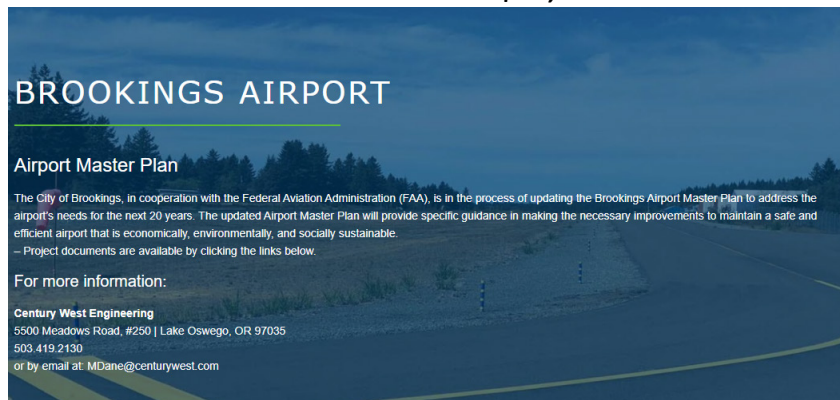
BROOKINGS AIRPORT

Airport Master Plan

The City of Brookings, in cooperation with the Federal Aviation Administration (FAA), is in the process of updating the Brookings Airport Master Plan to address the airport's needs for the next 20 years. The updated Airport Master Plan will provide specific guidance in making the necessary improvements to maintain a safe and efficient airport that is economically, environmentally, and socially sustainable.
– Project documents are available by clicking the links below.

For more information:

Century West Engineering
5500 Meadows Road, #250 | Lake Oswego, OR 97035
503.419.2130
or by email at: MDane@centurywest.com